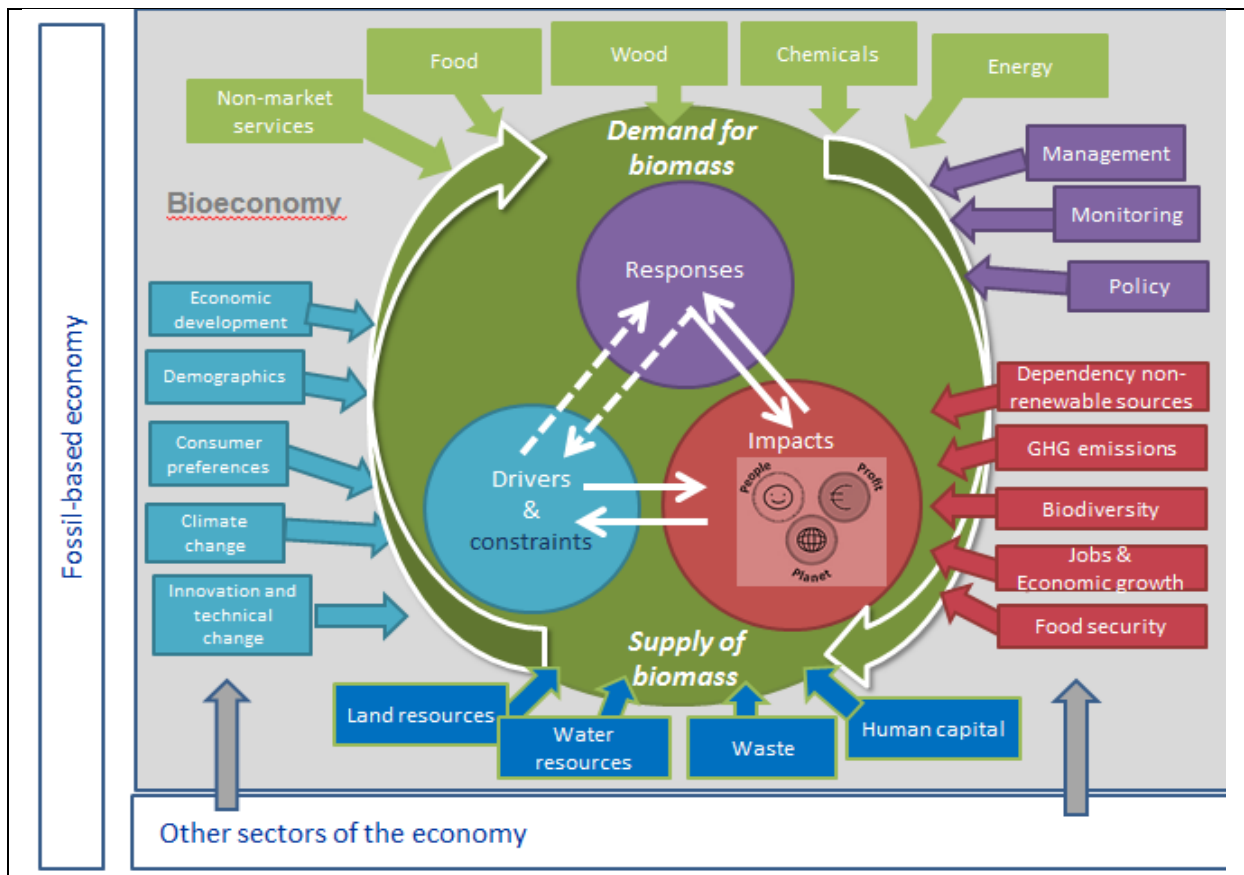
Fossil-based economy

Food

Wood

Chemicals

Energy

Non-market services

Demand for biomass

Bioeconomy

Management

Monitoring

Policy

Responses

Economic development

Demographics

Consumer preferences

Climate change

Innovation and technical change

Drivers & constraints

Impacts

People

Profit

Planet

Dependency non-renewable sources

GHG emissions

Biodiversity

Jobs & Economic growth

Food security

Supply of biomass

Land resources

Water resources

Waste

Human capital

Other sectors of the economy